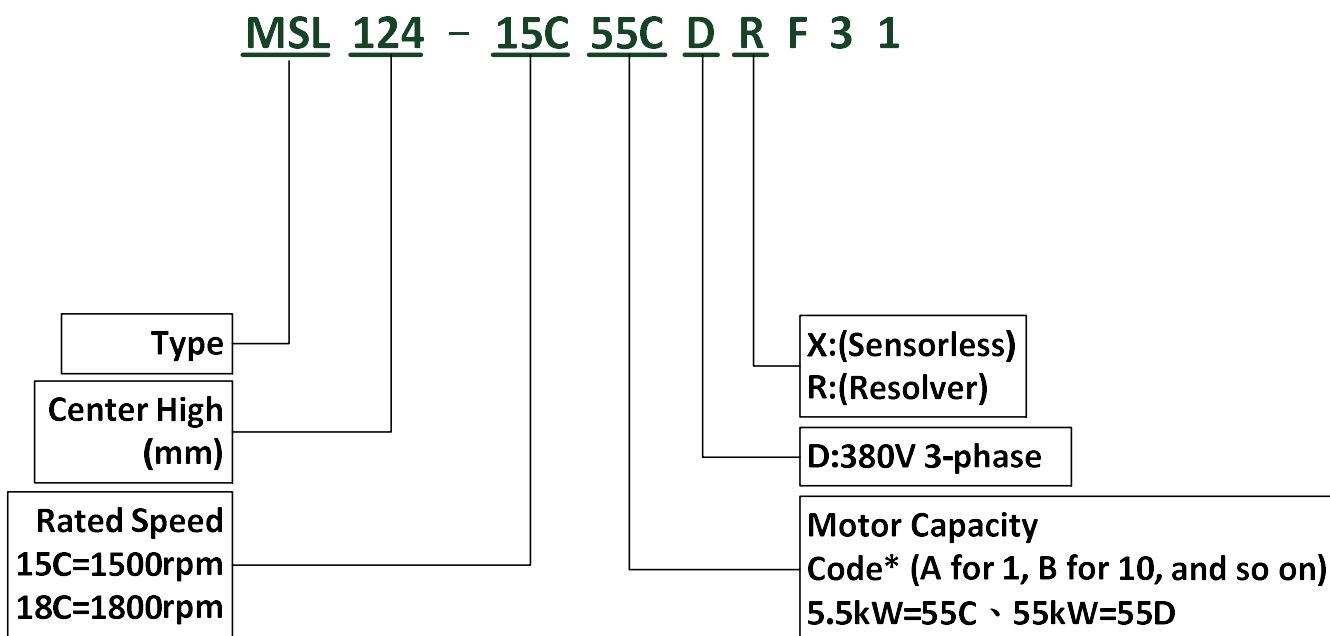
MSL 124 – 15C 55C D R F 3 1

Type

Center High (mm)

Rated Speed
15C=1500rpm
18C=1800rpm

X:(Sensorless)
R:(Resolver)

D:380V 3-phase

Motor Capacity
Code* (A for 1, B for 10, and so on)
5.5kW=55C、55kW=55D